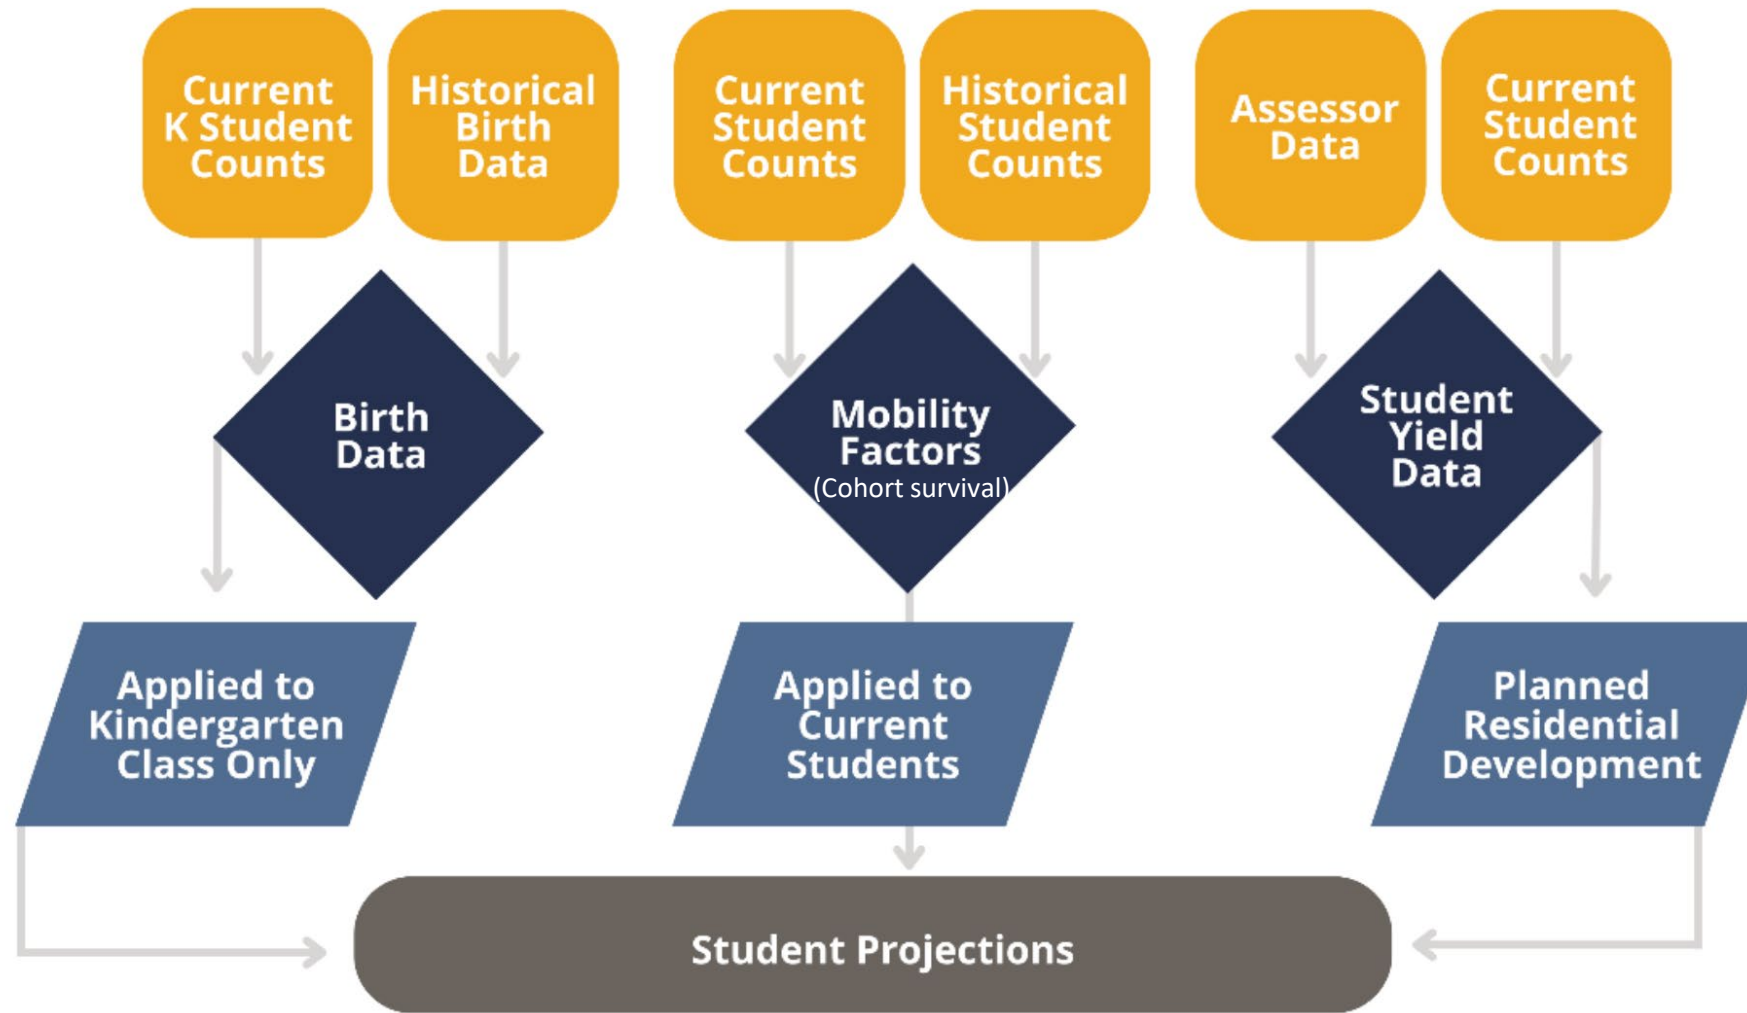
Current K Student Counts

Historical Birth Data

Current Student Counts

Historical Student Counts

Assessor Data

Current Student Counts

Birth Data

Mobility Factors
(Cohort survival)

Student Yield Data

Applied to Kindergarten Class Only

Applied to Current Students

Planned Residential Development

Student Projections